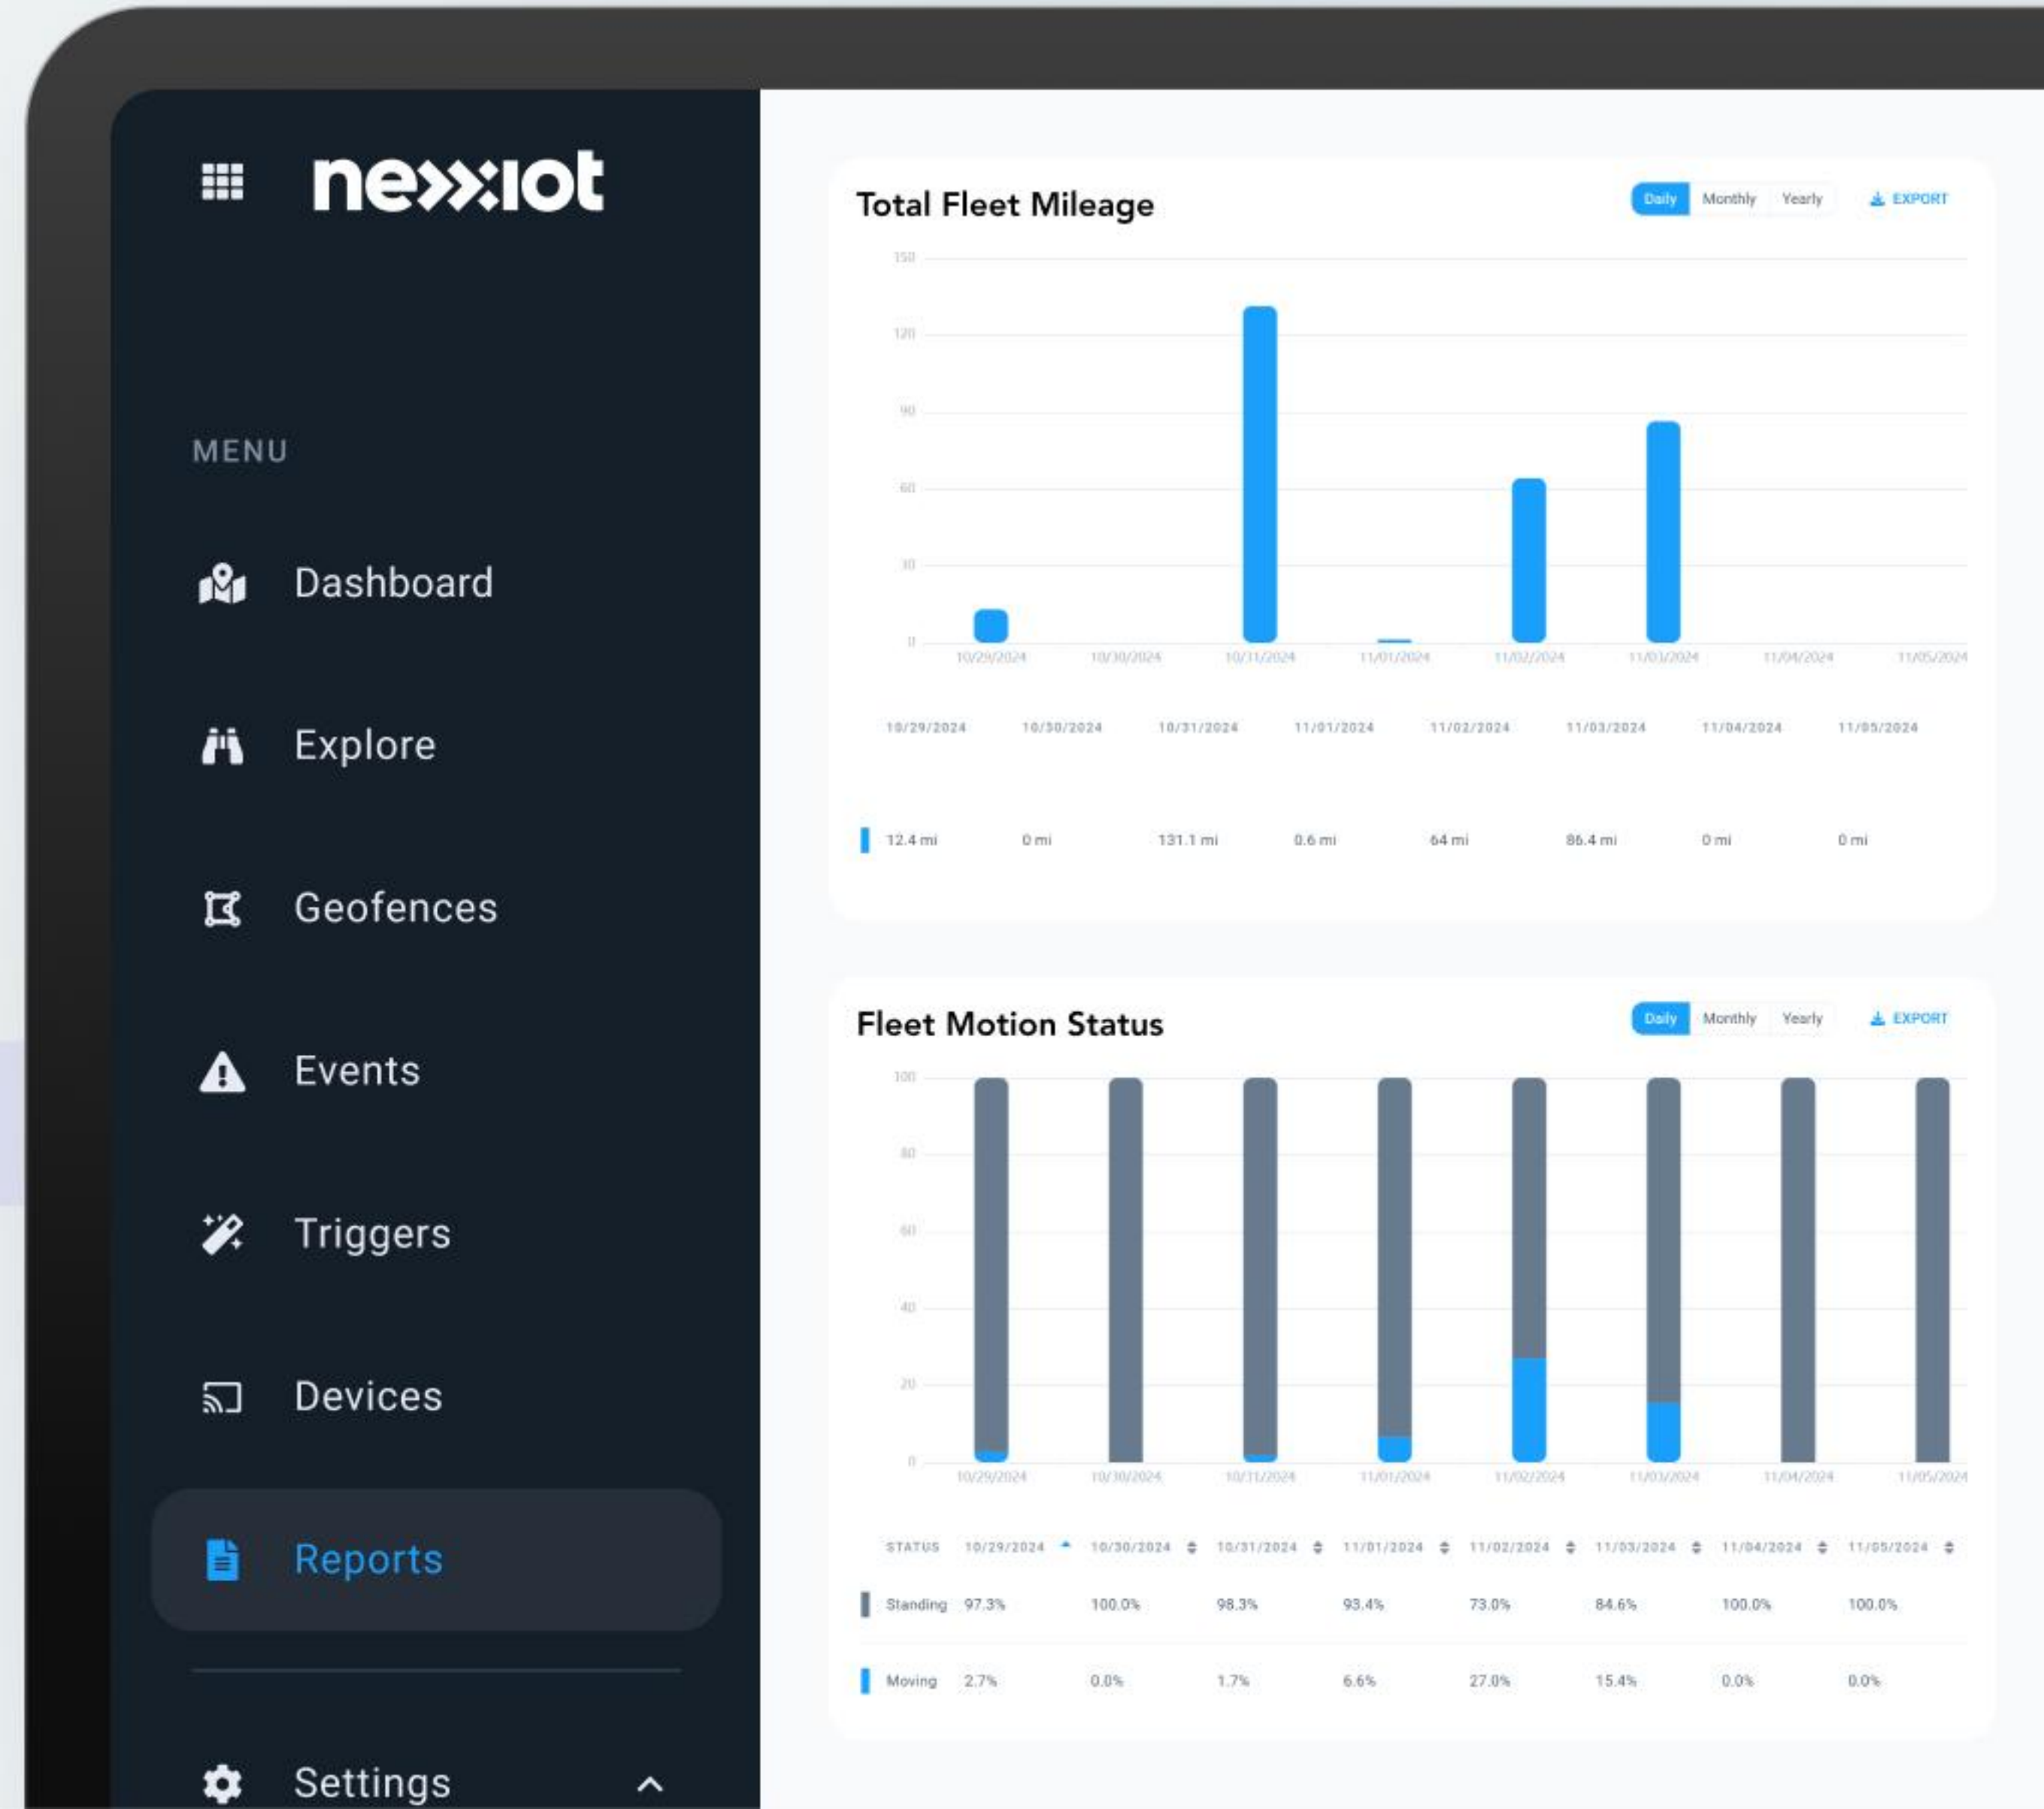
nexxiot

MENU

Dashboard

Explore

Geofences

Events

Triggers

Devices

Reports

Settings

Total Fleet Mileage

Daily Monthly Yearly EXPORT

150
120
90
60
30
0

10/29/2024 10/30/2024 10/31/2024 11/01/2024 11/02/2024 11/03/2024 11/04/2024 11/05/2024

| 10/29/2024 | 10/30/2024 | 10/31/2024 | 11/01/2024 | 11/02/2024 | 11/03/2024 | 11/04/2024 | 11/05/2024 |
|---|---|---|---|---|---|---|---|
| 12.4 mi | 0 mi | 131.1 mi | 0.6 mi | 64 mi | 86.4 mi | 0 mi | 0 mi |

Fleet Motion Status

Daily Monthly Yearly EXPORT

100
80
60
40
20
0

10/29/2024 10/30/2024 10/31/2024 11/01/2024 11/02/2024 11/03/2024 11/04/2024 11/05/2024

| STATUS | 10/29/2024 | 10/30/2024 | 10/31/2024 | 11/01/2024 | 11/02/2024 | 11/03/2024 | 11/04/2024 | 11/05/2024 |
|---|---|---|---|---|---|---|---|---|
| Standing | 97.3% | 100.0% | 98.3% | 93.4% | 73.0% | 84.6% | 100.0% | 100.0% |
| Moving | 2.7% | 0.0% | 1.7% | 6.6% | 27.0% | 15.4% | 0.0% | 0.0% |